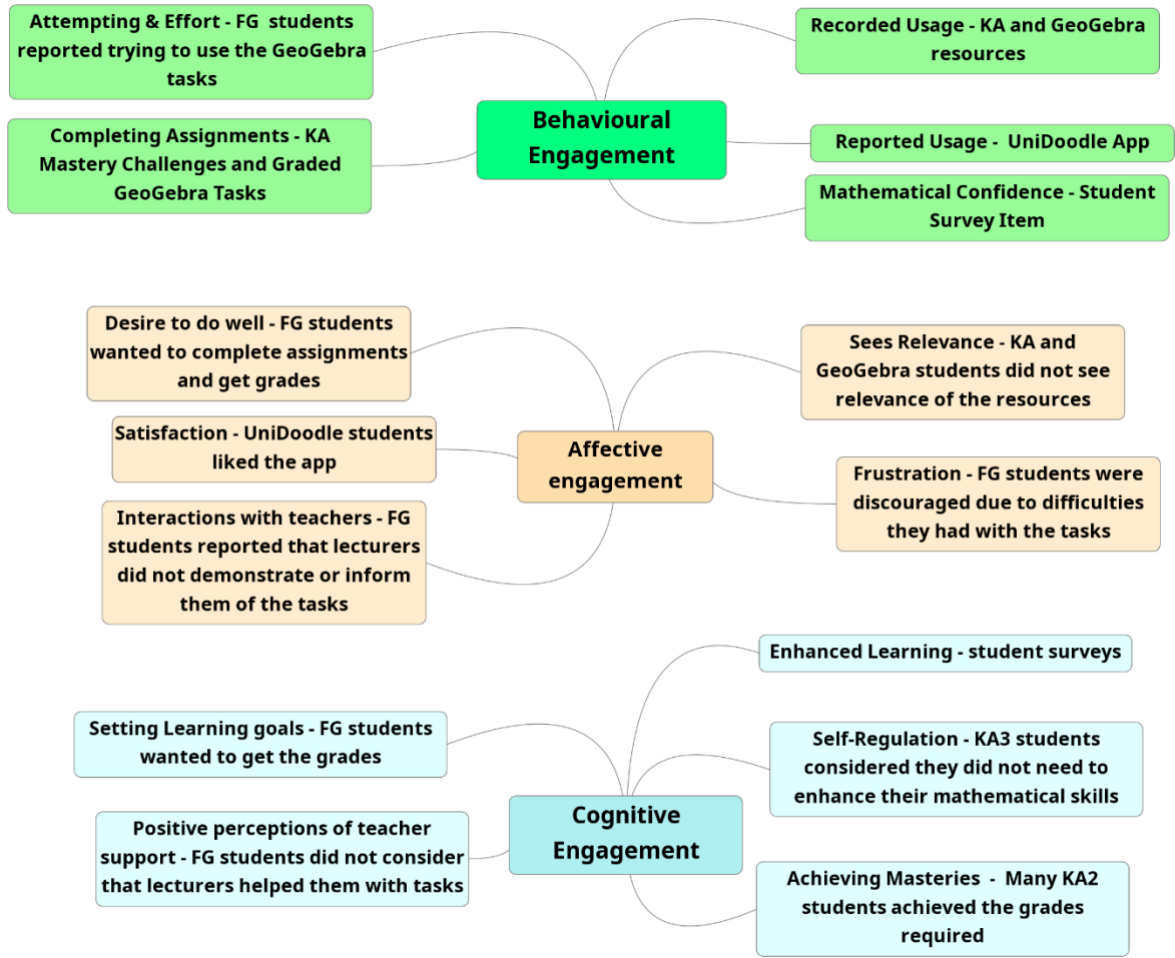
Attempting & Effort - FG students reported trying to use the GeoGebra tasks

Recorded Usage - KA and GeoGebra resources

Behavioural Engagement

Completing Assignments - KA Mastery Challenges and Graded GeoGebra Tasks

Reported Usage - UniDoodle App

Mathematical Confidence - Student Survey Item

Desire to do well - FG students wanted to complete assignments and get grades

Sees Relevance - KA and GeoGebra students did not see relevance of the resources

Satisfaction - UniDoodle students liked the app

Affective engagement

Frustration - FG students were discouraged due to difficulties they had with the tasks

Interactions with teachers - FG students reported that lecturers did not demonstrate or inform them of the tasks

Enhanced Learning - student surveys

Setting Learning goals - FG students wanted to get the grades

Self-Regulation - KA3 students considered they did not need to enhance their mathematical skills

Positive perceptions of teacher support - FG students did not consider that lecturers helped them with tasks

Cognitive Engagement

Achieving Masteries - Many KA2 students achieved the grades required